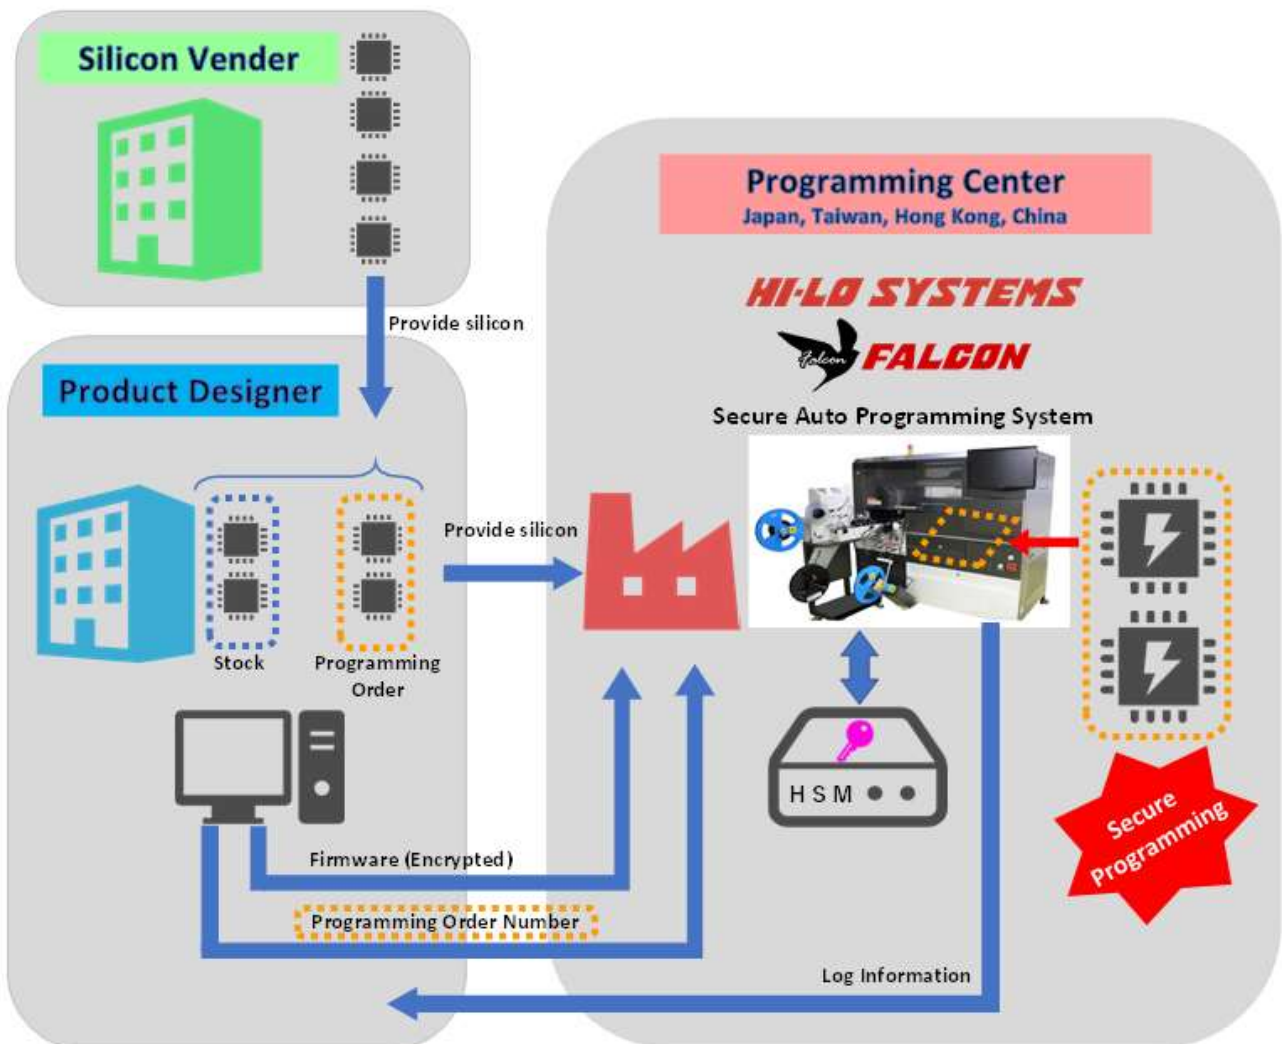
Silicon Vender

Provide silicon

Product Designer

Stock

Programming Order

Provide silicon

Programming Center
Japan, Taiwan, Hong Kong, China

HI-LO SYSTEMS

Falcon FALCON

Secure Auto Programming System

HSM

Secure Programming

Firmware (Encrypted)

Programming Order Number

Log Information